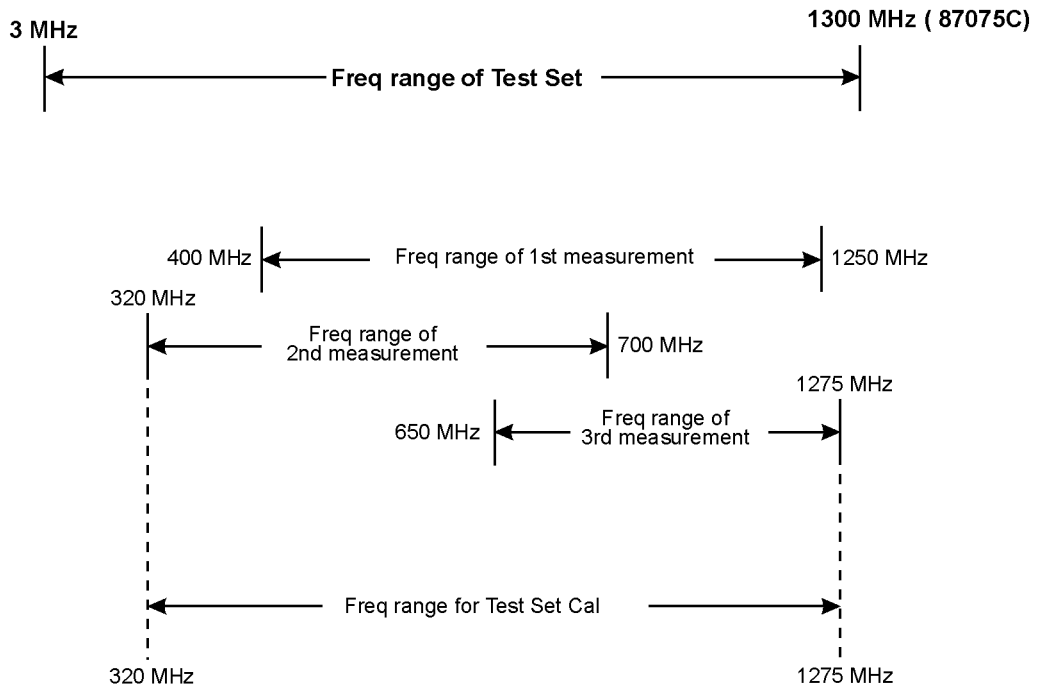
3 MHz

1300 MHz ( 87075C)

Freq range of Test Set

400 MHz

Freq range of 1st measurement

1250 MHz

320 MHz

Freq range of 2nd measurement

700 MHz

1275 MHz

650 MHz

Freq range of 3rd measurement

Freq range for Test Set Cal

320 MHz

1275 MHz